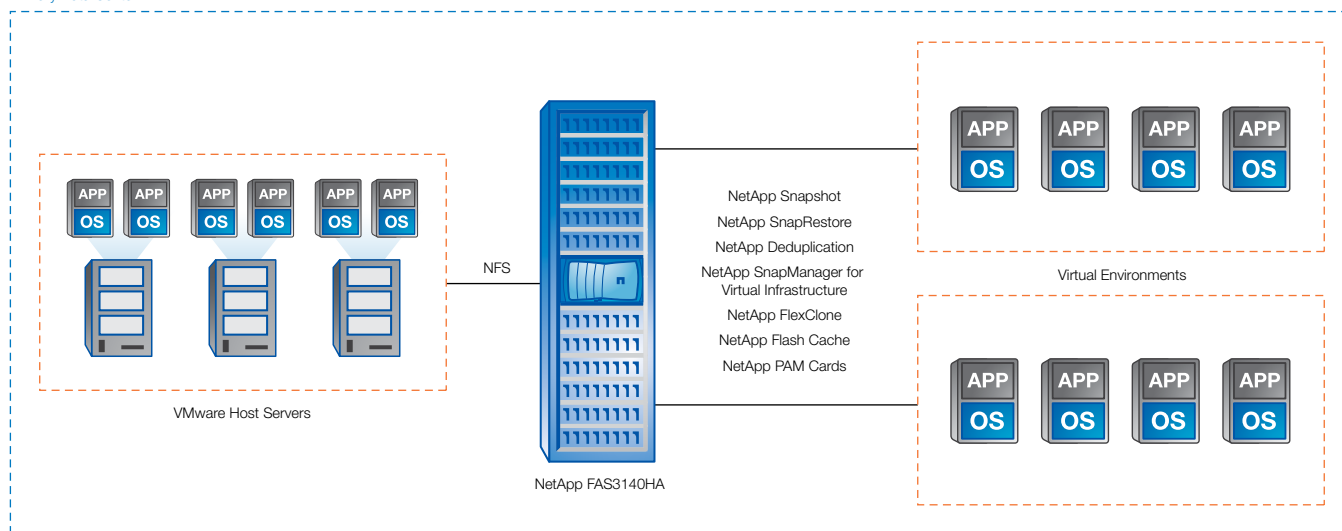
APP
OS
APP
OS
APP
OS
APP
OS
APP
OS
APP
OS

VMware Host Servers

NFS

NetApp FAS3140HA

NetApp Snapshot
NetApp SnapRestore
NetApp Deduplication
NetApp SnapManager for Virtual Infrastructure
NetApp FlexClone
NetApp Flash Cache
NetApp PAM Cards

APP
OS
APP
OS
APP
OS
APP
OS

Virtual Environments

APP
OS
APP
OS
APP
OS
APP
OS